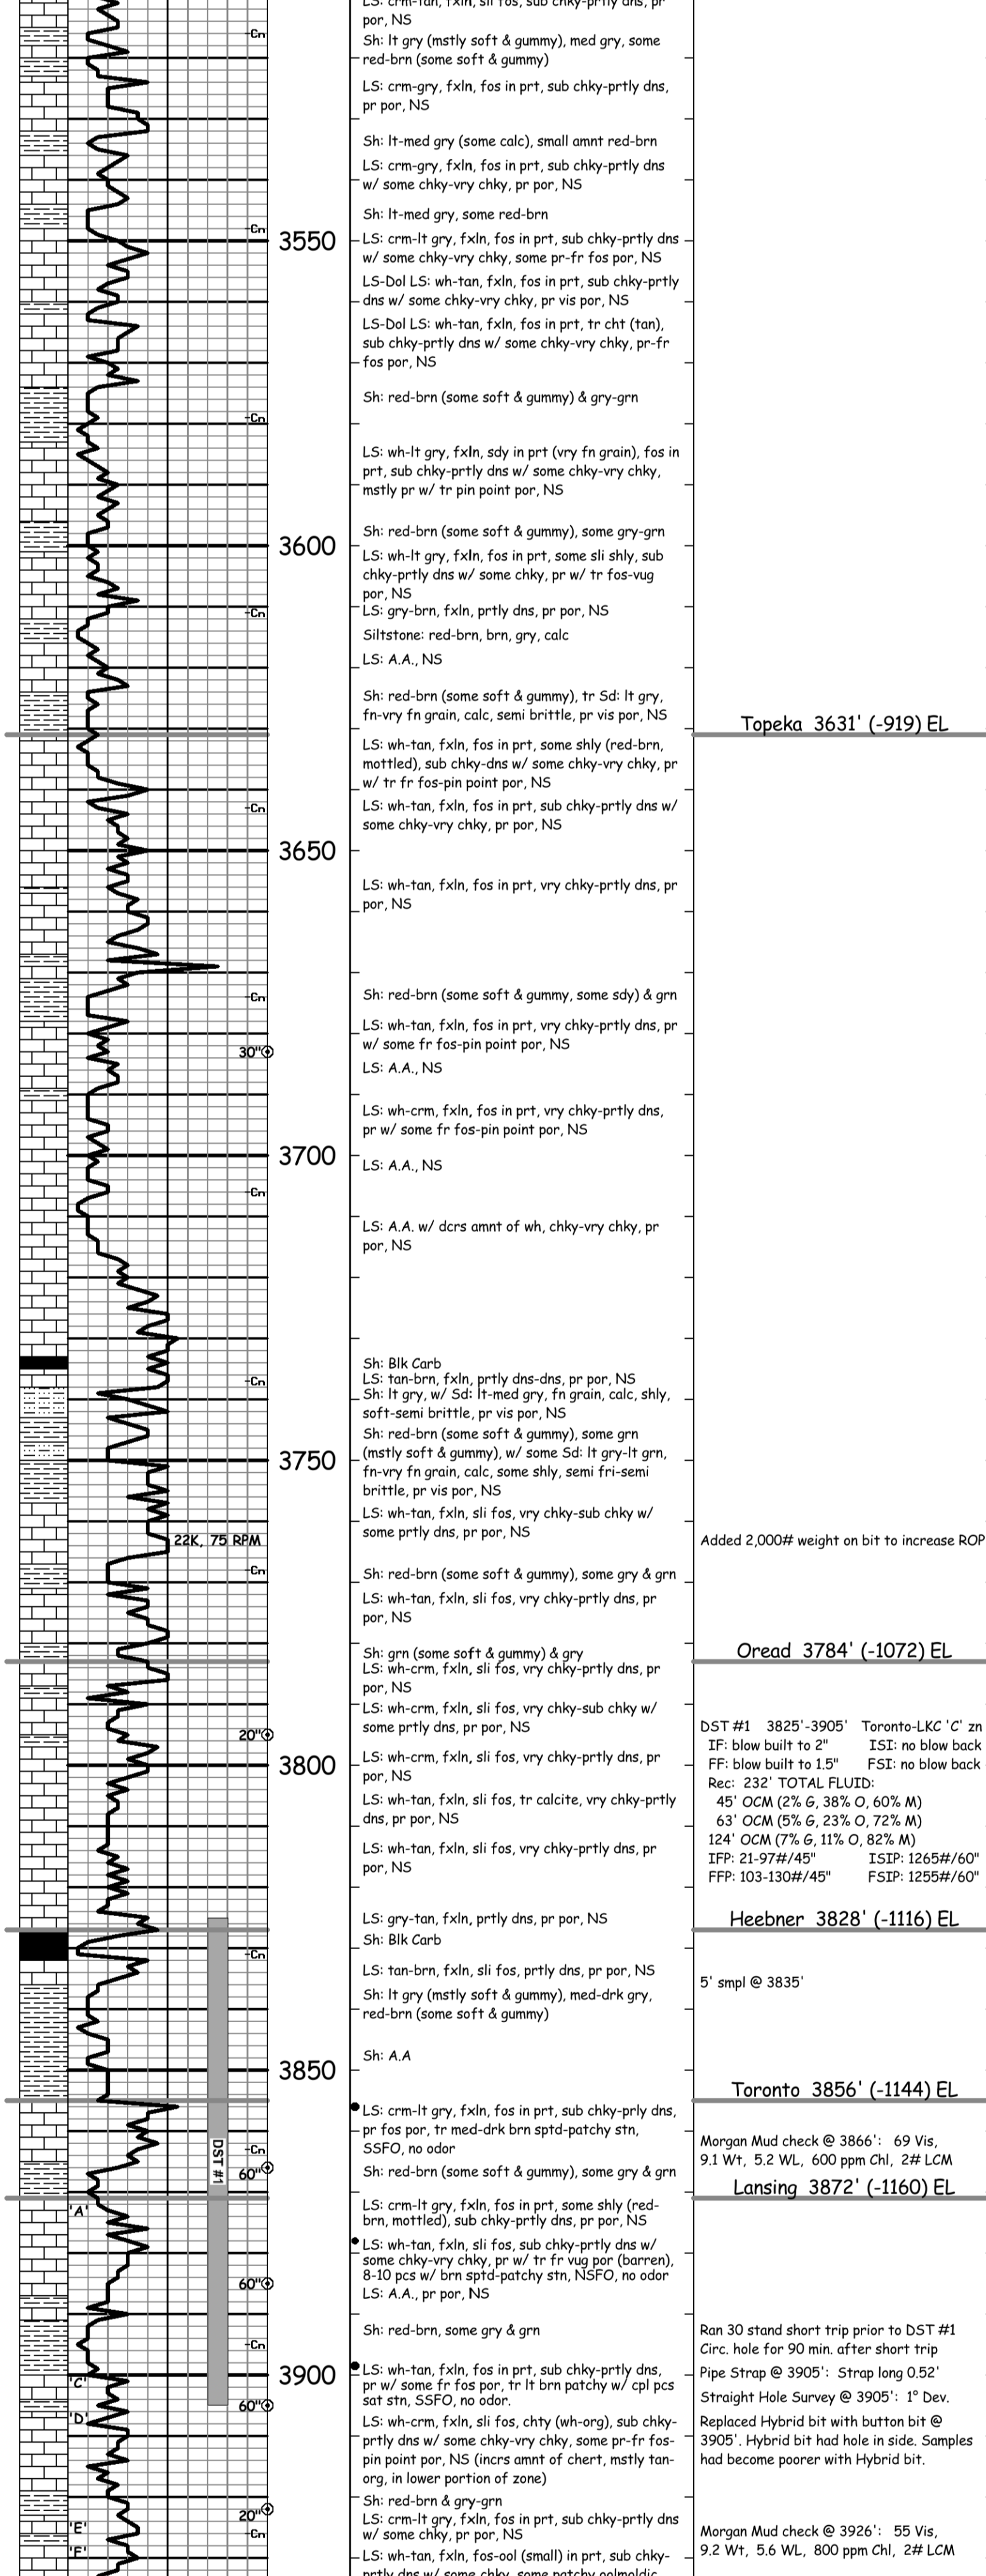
LS: crm-tan, fxln, sli fos, sub chky-prtly dns, pr por, NS
Sh: lt gry (mstly soft & gummy), med gry, some red-brn (some soft & gummy)
LS: crm-gry, fxln, fos in prt, sub chky-prtly dns, pr por, NS
Sh: lt-med gry (some calc), small amnt red-brn
LS: crm-gry, fxln, fos in prt, sub chky-prtly dns w/ some chky-vry chky, pr por, NS
Sh: lt-med gry, some red-brn
LS: crm-lt gry, fxln, fos in prt, sub chky-prtly dns w/ some chky-vry chky, some pr-fr fos por, NS
LS-Dol LS: wh-tan, fxln, fos in prt, sub chky-prtly dns w/ some chky-vry chky, pr vis por, NS
LS-Dol LS: wh-tan, fxln, fos in prt, tr cht (tan), sub chky-prtly dns w/ some chky-vry chky, pr-fr fos por, NS
Sh: red-brn (some soft & gummy) & gry-grn
LS: wh-lt gry, fxln, sdy in prt (vry fn grain), fos in prt, sub chky-prtly dns w/ some chky-vry chky, mstly pr w/ tr pin point por, NS
Sh: red-brn (some soft & gummy), some gry-grn
LS: wh-lt gry, fxln, fos in prt, some sli shly, sub chky-prtly dns w/ some chky, pr w/ tr fos-vug por, NS
LS: gry-brn, fxln, prtly dns, pr por, NS
Siltstone: red-brn, brn, gry, calc
LS: A.A., NS
Sh: red-brn (some soft & gummy), tr Sd: lt gry, fn-vry fn grain, calc, semi brittle, pr vis por, NS
LS: wh-tan, fxln, fos in prt, some shly (red-brn, mottled), sub chky-dns w/ some chky-vry chky, pr w/ tr fr fos-pin point por, NS
LS: wh-tan, fxln, fos in prt, sub chky-prtly dns w/ some chky-vry chky, pr por, NS
LS: wh-tan, fxln, fos in prt, vry chky-prtly dns, pr por, NS
Sh: red-brn (some soft & gummy, some sdy) & grn
LS: wh-tan, fxln, fos in prt, vry chky-prtly dns, pr w/ some fr fos-pin point por, NS
LS: A.A., NS
LS: wh-crm, fxln, fos in prt, vry chky-prtly dns, pr w/ some fr fos-pin point por, NS
LS: A.A., NS
LS: A.A. w/ dcrs amnt of wh, chky-vry chky, pr por, NS
Sh: Blk Carb
LS: tan-brn, fxln, prtly dns-dns, pr por, NS
Sh: lt gry, w/ Sd: lt-med gry, fn grain, calc, shly, soft-semi brittle, pr vis por, NS
Sh: red-brn (some soft & gummy), some grn (mstly soft & gummy), w/ some Sd: lt gry-lt grn, fn-vry fn grain, calc, some shly, semi fri-semi brittle, pr vis por, NS
LS: wh-tan, fxln, sli fos, vry chky-sub chky w/ some prtly dns, pr por, NS
Sh: red-brn (some soft & gummy), some gry & grn
LS: wh-tan, fxln, sli fos, vry chky-prtly dns, pr por, NS
Sh: grn (some soft & gummy) & gry
LS: wh-crm, fxln, sli fos, vry chky-prtly dns, pr por, NS
LS: wh-crm, fxln, sli fos, vry chky-sub chky w/ some prtly dns, pr por, NS
LS: wh-crm, fxln, sli fos, vry chky-prtly dns, pr por, NS
LS: wh-tan, fxln, sli fos, tr calcite, vry chky-prtly dns, pr por, NS
LS: wh-tan, fxln, sli fos, vry chky-prtly dns, pr por, NS
LS: gry-tan, fxln, prtly dns, pr por, NS
Sh: Blk Carb
LS: tan-brn, fxln, sli fos, prtly dns, pr por, NS
Sh: lt gry (mstly soft & gummy), med-drk gry, red-brn (some soft & gummy)
Sh: A.A
LS: crm-lt gry, fxln, fos in prt, sub chky-prly dns, pr fos por, tr med-drk brn sptd-patchy stn, SSFO, no odor
Sh: red-brn (some soft & gummy), some gry & grn
LS: crm-lt gry, fxln, fos in prt, some shly (red-brn, mottled), sub chky-prtly dns, pr por, NS
LS: wh-tan, fxln, sli fos, sub chky-prtly dns w/ some chky-vry chky, pr w/ tr fr vug por (barren), 8-10 pcs w/ brn sptd-patchy stn, NSFO, no odor
LS: A.A., pr por, NS
Sh: red-brn, some gry & grn
LS: wh-tan, fxln, fos in prt, sub chky-prtly dns, pr w/ some fr fos por, tr lt brn patchy w/ cpl pcs sat stn, SSFO, no odor.
LS: wh-crm, fxln, sli fos, chty (wh-org), sub chky-prtly dns w/ some chky-vry chky, some pr-fr fos-pin point por, NS (incrs amnt of chert, mstly tan-org, in lower portion of zone)
Sh: red-brn & gry-grn
LS: crm-lt gry, fxln, fos in prt, sub chky-prtly dns w/ some chky, pr por, NS
LS: wh-tan, fxln, fos-ool (small) in prt, sub chky-prtly dns w/ some chky, some patchy oolmoldic

3550
3600
3650
3700
3750
3800
3850
3900
Cn
30"
20"
60"
22K, 75 RPM
DST #1
'A'
'C'
'D'
'E'
'F'

Topeka 3631' (-919) EL
Added 2,000# weight on bit to increase ROP
Oread 3784' (-1072) EL
DST #1 3825'-3905' Toronto-LKC 'C' zn
IF: blow built to 2" ISI: no blow back
FF: blow built to 1.5" FSI: no blow back
Rec: 232' TOTAL FLUID:
45' OCM (2% G, 38% O, 60% M)
63' OCM (5% G, 23% O, 72% M)
124' OCM (7% G, 11% O, 82% M)
IFP: 21-97#/45" ISIP: 1265#/60"
FFP: 103-130#/45" FSIP: 1255#/60"
Heebner 3828' (-1116) EL
5' smpl @ 3835'
Toronto 3856' (-1144) EL
Morgan Mud check @ 3866': 69 Vis, 9.1 Wt, 5.2 WL, 600 ppm Chl, 2# LCM
Lansing 3872' (-1160) EL
Ran 30 stand short trip prior to DST #1
Circ. hole for 90 min. after short trip
Pipe Strap @ 3905': Strap long 0.52'
Straight Hole Survey @ 3905': 1° Dev.
Replaced Hybrid bit with button bit @ 3905'. Hybrid bit had hole in side. Samples had become poorer with Hybrid bit.
Morgan Mud check @ 3926': 55 Vis, 9.2 Wt, 5.6 WL, 800 ppm Chl, 2# LCM